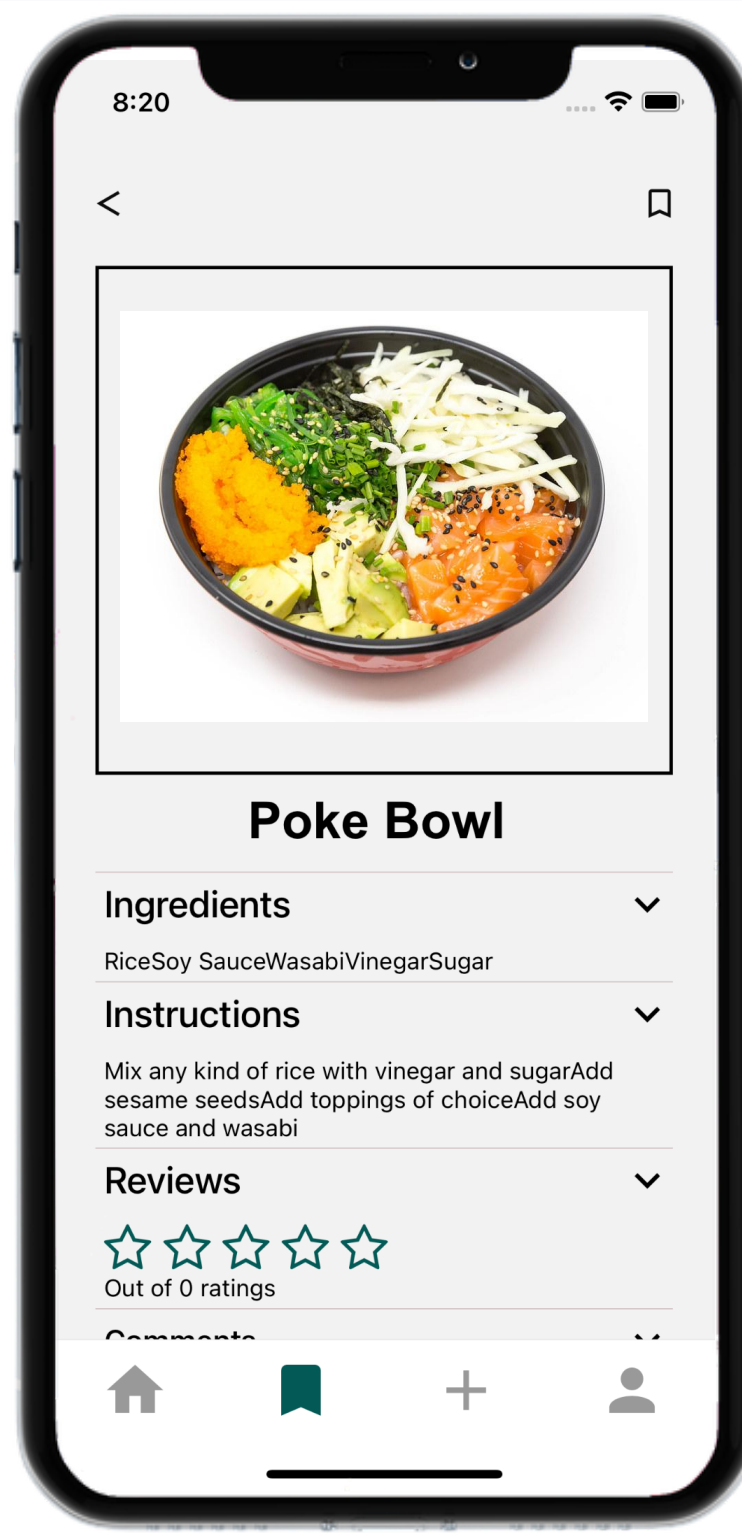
8:20

<

Poke Bowl

Ingredients

RiceSoy SauceWasabiVinegarSugar

Instructions

Mix any kind of rice with vinegar and sugarAdd sesame seedsAdd toppings of choiceAdd soy sauce and wasabi

Reviews

Out of 0 ratings

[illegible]